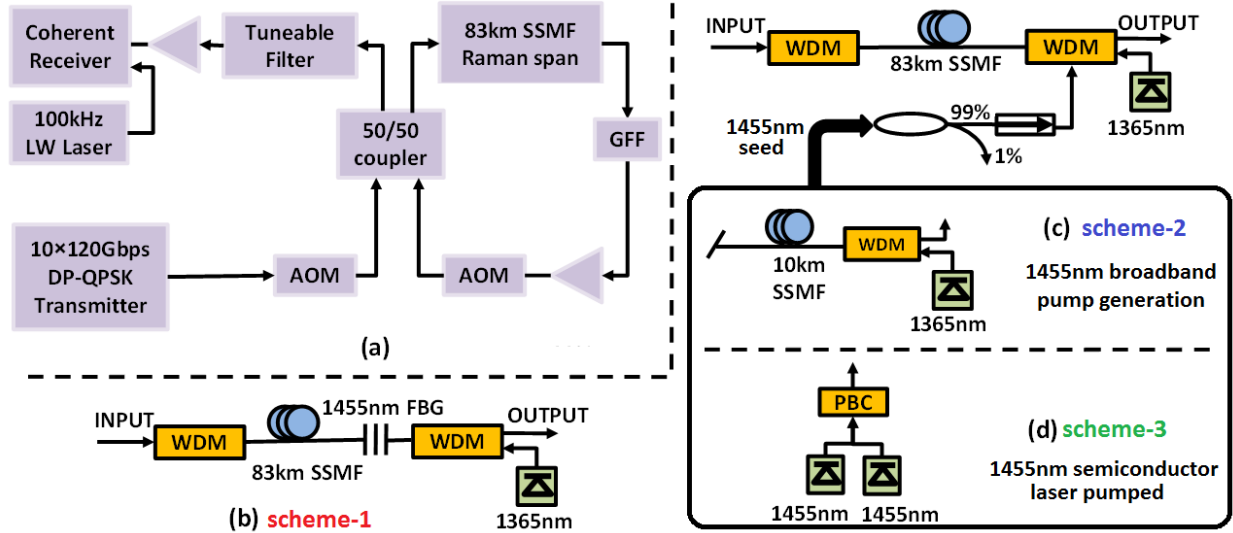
Coherent Receiver

Tuneable Filter

83km SSMF Raman span

100kHz LW Laser

50/50 coupler

GFF

10×120Gbps DP-QPSK Transmitter

AOM

AOM

(a)

INPUT

WDM

83km SSMF

WDM

OUTPUT

1365nm

1455nm seed

99%

1%

10km SSMF

WDM

1365nm

(c) scheme-2

1455nm broadband pump generation

INPUT

WDM

1455nm FBG

WDM

OUTPUT

83km SSMF

1365nm

(b) scheme-1

PBC

1455nm

1455nm

(d) scheme-3

1455nm semiconductor laser pumped